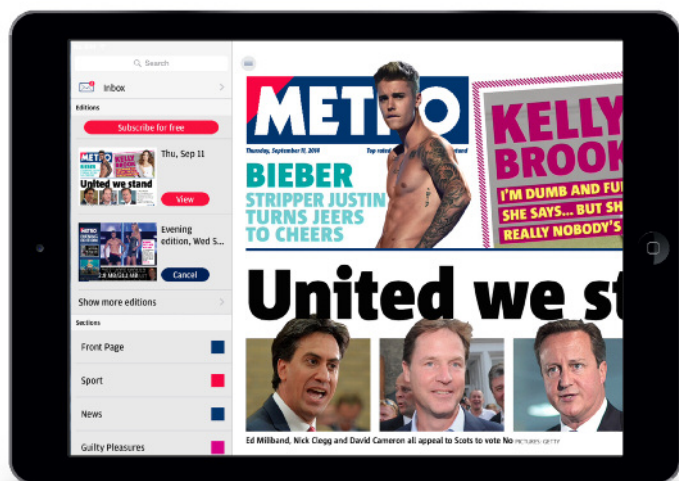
Search

Inbox

Editions

Subscribe for free

METRO

Thu, Sep 11

United we stand

View

Evening edition, Wed S...

Cancel

Show more editions

Sections

Front Page

Sport

News

Guilty Pleasures

METRO

Thursday, September 11, 2014

Top rated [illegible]

BIEBER

STRIPPER JUSTIN TURNS JEERS TO CHEERS

KELLY BROOK

I'M DUMB AND FU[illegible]

SHE SAYS... BUT SH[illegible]

REALLY NOBODY'S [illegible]

United we st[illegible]

Ed Miliband, Nick Clegg and David Cameron all appeal to Scots to vote No PICTURES: GETTY